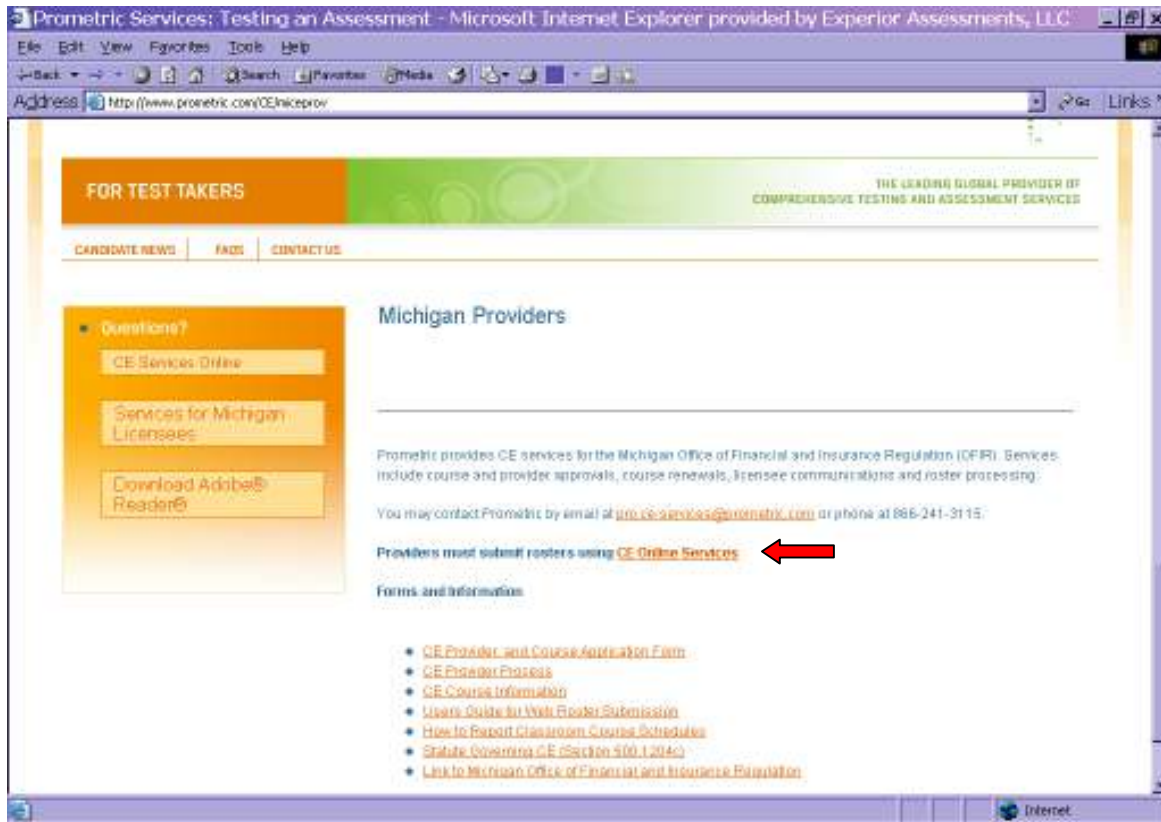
Prometric Services: Testing an Assessment - Microsoft Internet Explorer provided by Experior Assessments, LLC

File Edit View Favorites Tools Help

Back Search Favorites Media

Address http://www.prometric.com/CE/miceprov

Go Links

FOR TEST TAKERS

THE LEADING GLOBAL PROVIDER OF COMPREHENSIVE TESTING AND ASSESSMENT SERVICES

CANDIDATE NEWS | FAQS | CONTACT US

Questions?

CE Services Online

Services for Michigan Licensees

Download Adobe® Reader®

Michigan Providers

Prometric provides CE services for the Michigan Office of Financial and Insurance Regulation (OFIR). Services include course and provider approvals, course renewals, licensee communications and roster processing.

You may contact Prometric by email at pro.ce-services@prometric.com or phone at 866-241-3115.

Providers must submit rosters using CE Online Services

Forms and Information

- CE Provider and Course Application Form
- CE Provider Process
- CE Course Information
- Users Guide for Web Roster Submission
- How to Report Classroom Course Schedules
- Statute Governing CE (Section 500.1204c)
- Link to Michigan Office of Financial and Insurance Regulation

Internet